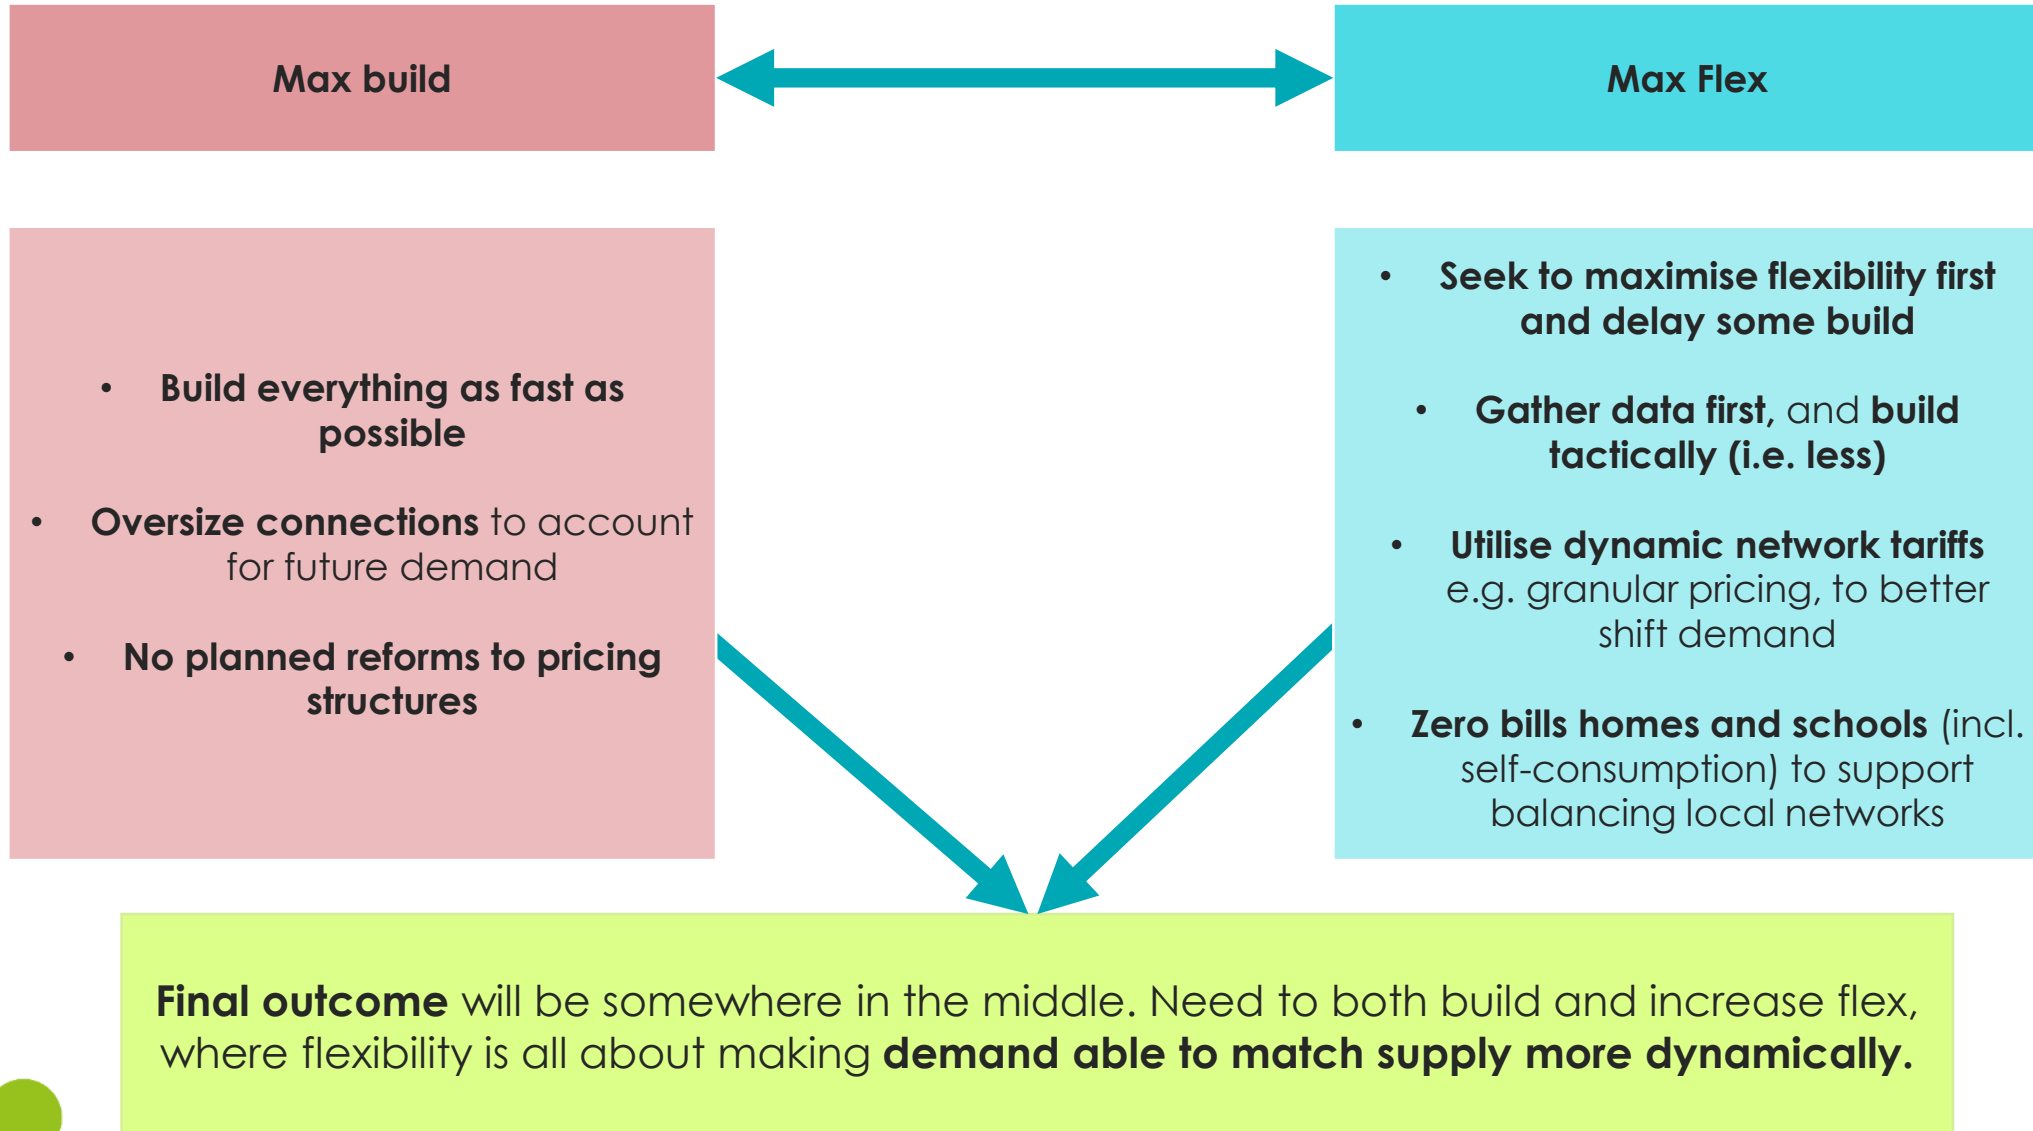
Max build

Max Flex

- Build everything as fast as possible
- Oversize connections to account for future demand
- No planned reforms to pricing structures

- Seek to maximise flexibility first and delay some build
- Gather data first, and build tactically (i.e. less)
- Utilise dynamic network tariffs e.g. granular pricing, to better shift demand
- Zero bills homes and schools (incl. self-consumption) to support balancing local networks

Final outcome will be somewhere in the middle. Need to both build and increase flex, where flexibility is all about making demand able to match supply more dynamically.